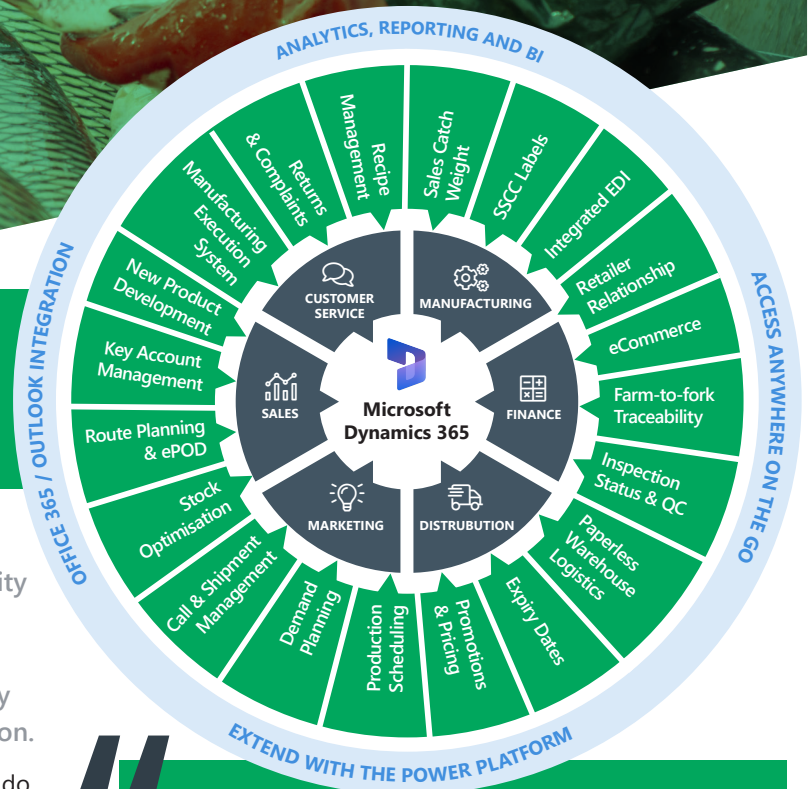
ANALYTICS, REPORTING AND BI

Recipe Management

Sales Catch Weight

SSCC Labels

Integrated EDI

Retailer Relationship

eCommerce

Farm-to-fork Traceability

Inspection Status & QC

Paperless Warehouse Logistics

Expiry Dates

Promotions & Pricing

Production Scheduling

Demand Planning

Call & Shipment Management

Stock Optimisation

Route Planning & ePOD

Key Account Management

New Product Development

Manufacturing Execution System

Returns & Complaints

CUSTOMER SERVICE

MANUFACTURING

FINANCE

DISTRUBUTION

MARKETING

SALES

Microsoft Dynamics 365

ACCESS ANYWHERE ON THE GO

EXTEND WITH THE POWER PLATFORM

OFFICE 365 / OUTLOOK INTEGRATION

ity

y
on.

do